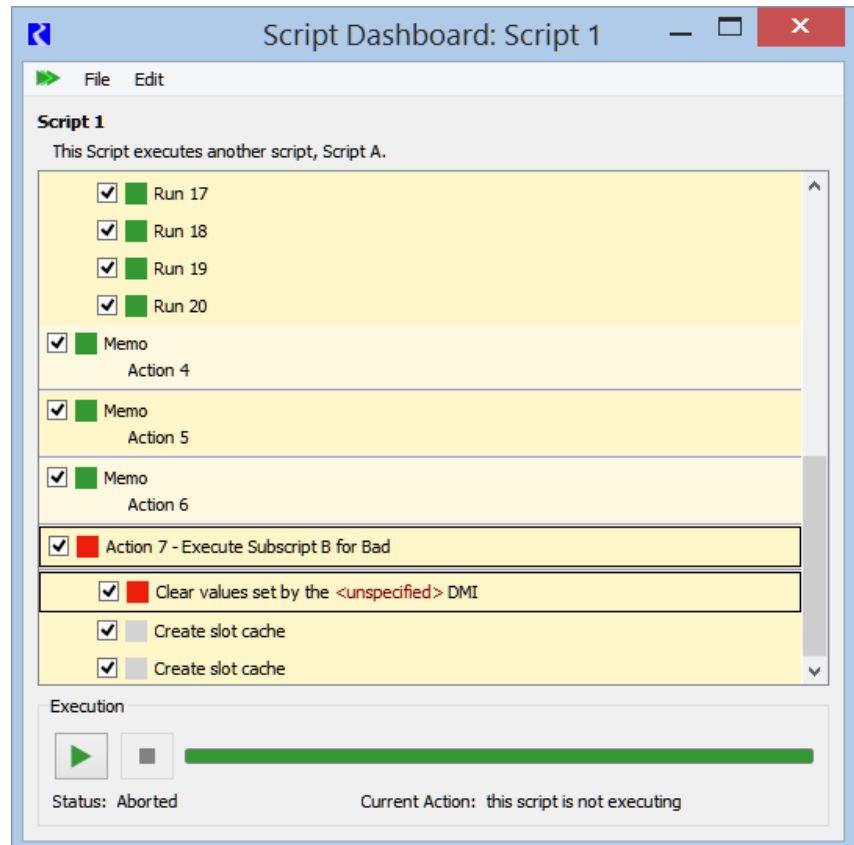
Script Dashboard: Script 1

File Edit

Script 1

This Script executes another script, Script A.

Run 17

Run 18

Run 19

Run 20

Memo
Action 4

Memo
Action 5

Memo
Action 6

Action 7 - Execute Subscript B for Bad

Clear values set by the <unspecified> DMI

Create slot cache

Create slot cache

Execution

Status: Aborted

Current Action: this script is not executing